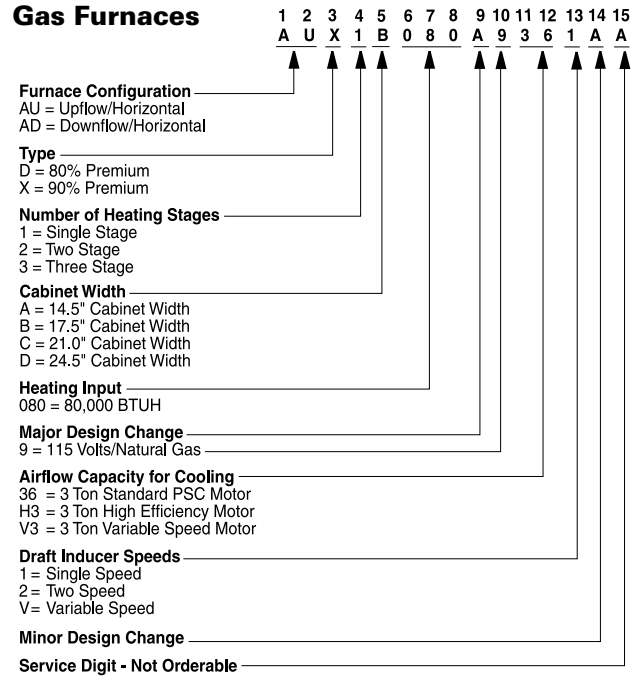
Gas Furnaces

| 1 | 2 | 3 | 4 | 5 | 6 | 7 | 8 | 9 | 10 | 11 | 12 | 13 | 14 | 15 |
|---|---|---|---|---|---|---|---|---|---|---|---|---|---|---|
| A | U | X | 1 | B | 0 | 8 | 0 | A | 9 | 3 | 6 | 1 | A | A |

Furnace Configuration
AU = Upflow/Horizontal
AD = Downflow/Horizontal

Type
D = 80% Premium
X = 90% Premium

Number of Heating Stages
1 = Single Stage
2 = Two Stage
3 = Three Stage

Cabinet Width
A = 14.5" Cabinet Width
B = 17.5" Cabinet Width
C = 21.0" Cabinet Width
D = 24.5" Cabinet Width

Heating Input
080 = 80,000 BTUH

Major Design Change
9 = 115 Volts/Natural Gas

Airflow Capacity for Cooling
36 = 3 Ton Standard PSC Motor
H3 = 3 Ton High Efficiency Motor
V3 = 3 Ton Variable Speed Motor

Draft Inducer Speeds
1 = Single Speed
2 = Two Speed
V= Variable Speed

Minor Design Change

Service Digit - Not Orderable